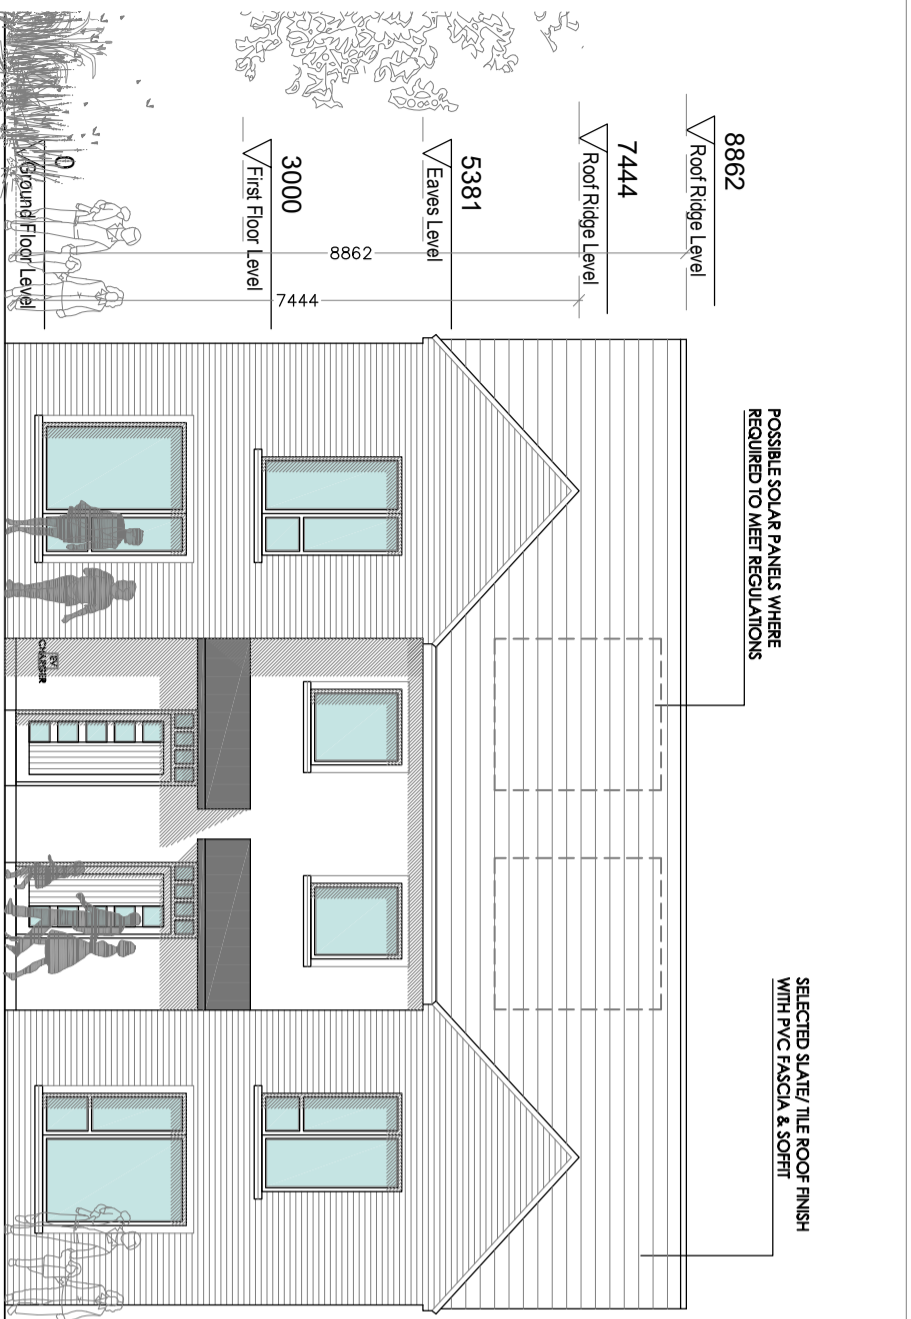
8862
Roof Ridge Level

7444
Roof Ridge Level

5381
Eaves Level

3000
First Floor Level

0
Ground Floor Level

8862

7444

POSSIBLE SOLAR PANELS WHERE REQUIRED TO MEET REGULATIONS

EV CHARGER

SELECTED SLATE/ TILE ROOF FINISH WITH PVC FASCIA & SOFFIT